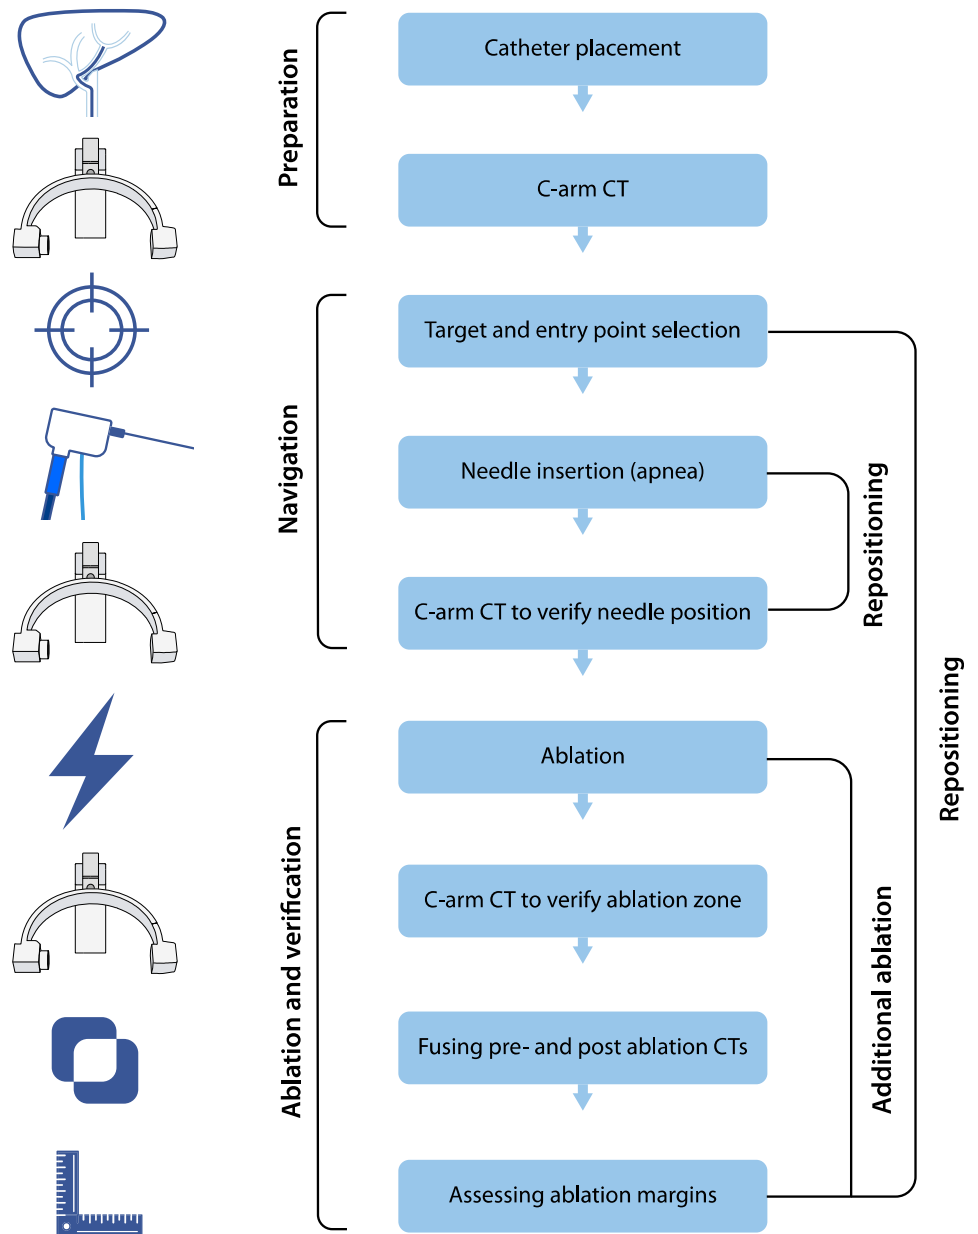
Preparation

Catheter placement

C-arm CT

Navigation

Target and entry point selection

Needle insertion (apnea)

C-arm CT to verify needle position

Repositioning

Repositioning

Ablation and verification

Ablation

C-arm CT to verify ablation zone

Fusing pre- and post ablation CTs

Assessing ablation margins

Additional ablation